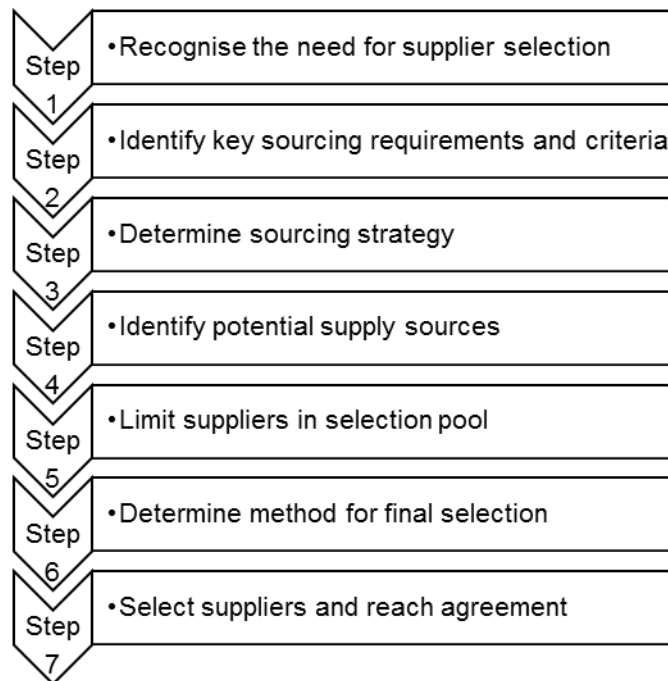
Step 1

• Recognise the need for supplier selection

Step 2

• Identify key sourcing requirements and criteria

Step 3

• Determine sourcing strategy

Step 4

• Identify potential supply sources

Step 5

• Limit suppliers in selection pool

Step 6

• Determine method for final selection

Step 7

• Select suppliers and reach agreement